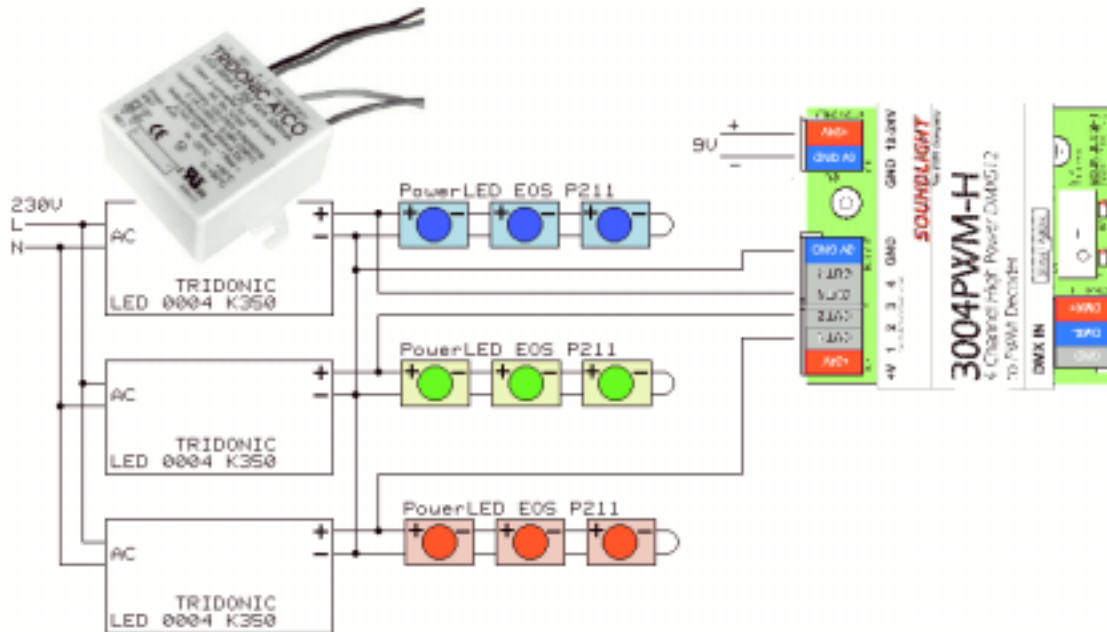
TRIDONIC.ATCO

9V
+
-

230V
L
N

AC
+
-
TRIDONIC
LED 0004 K350

PowerLED EOS P211

AC
+
-
TRIDONIC
LED 0004 K350

PowerLED EOS P211

AC
+
-
TRIDONIC
LED 0004 K350

PowerLED EOS P211

GND 12-30V
SOUNDLIGHT
3004PWM-H
4 Channel High Power DMX512 to PWM Decoder
GND
4V 1 2 3 4
DMX IN
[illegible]